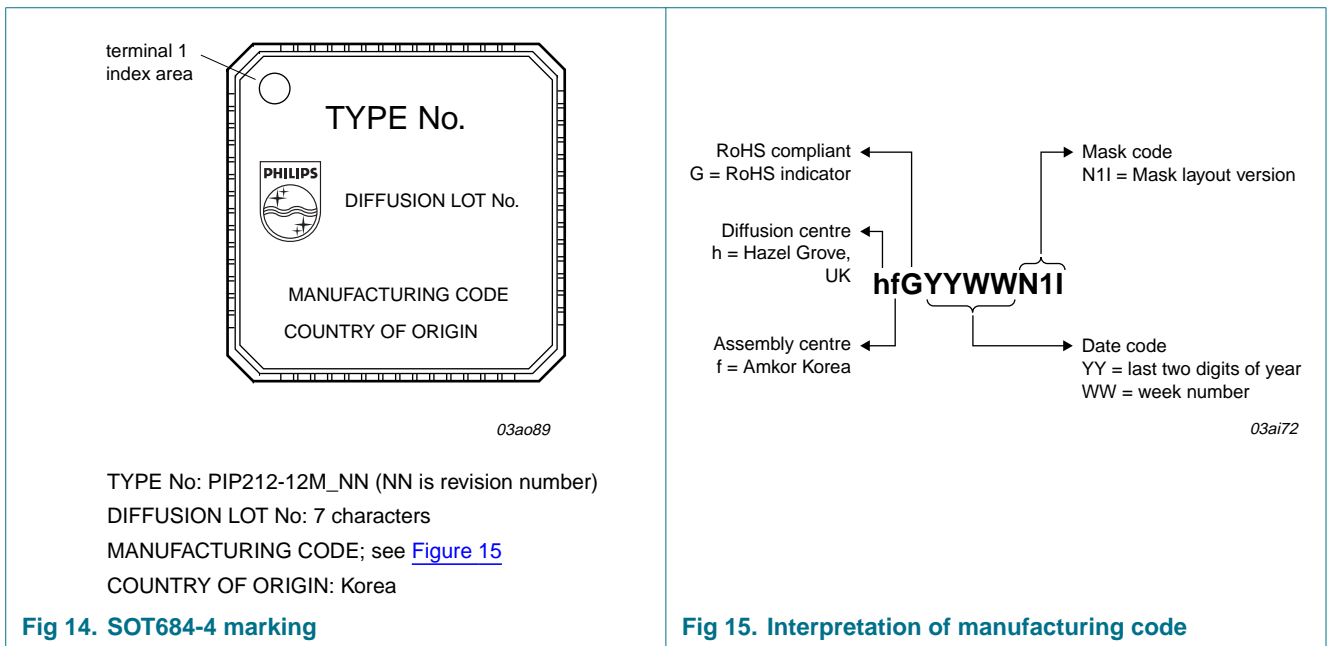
terminal 1 index area

TYPE No.

PHILIPS

DIFFUSION LOT No.

MANUFACTURING CODE

COUNTRY OF ORIGIN

03ao89

TYPE No: PIP212-12M_NN (NN is revision number)
DIFFUSION LOT No: 7 characters
MANUFACTURING CODE; see Figure 15
COUNTRY OF ORIGIN: Korea

Fig 14. SOT684-4 marking

RoHS compliant
G = RoHS indicator

Diffusion centre
h = Hazel Grove, UK

Assembly centre
f = Amkor Korea

hfGYYWWN1I

Mask code
N1I = Mask layout version

Date code
YY = last two digits of year
WW = week number

03ai72

Fig 15. Interpretation of manufacturing code